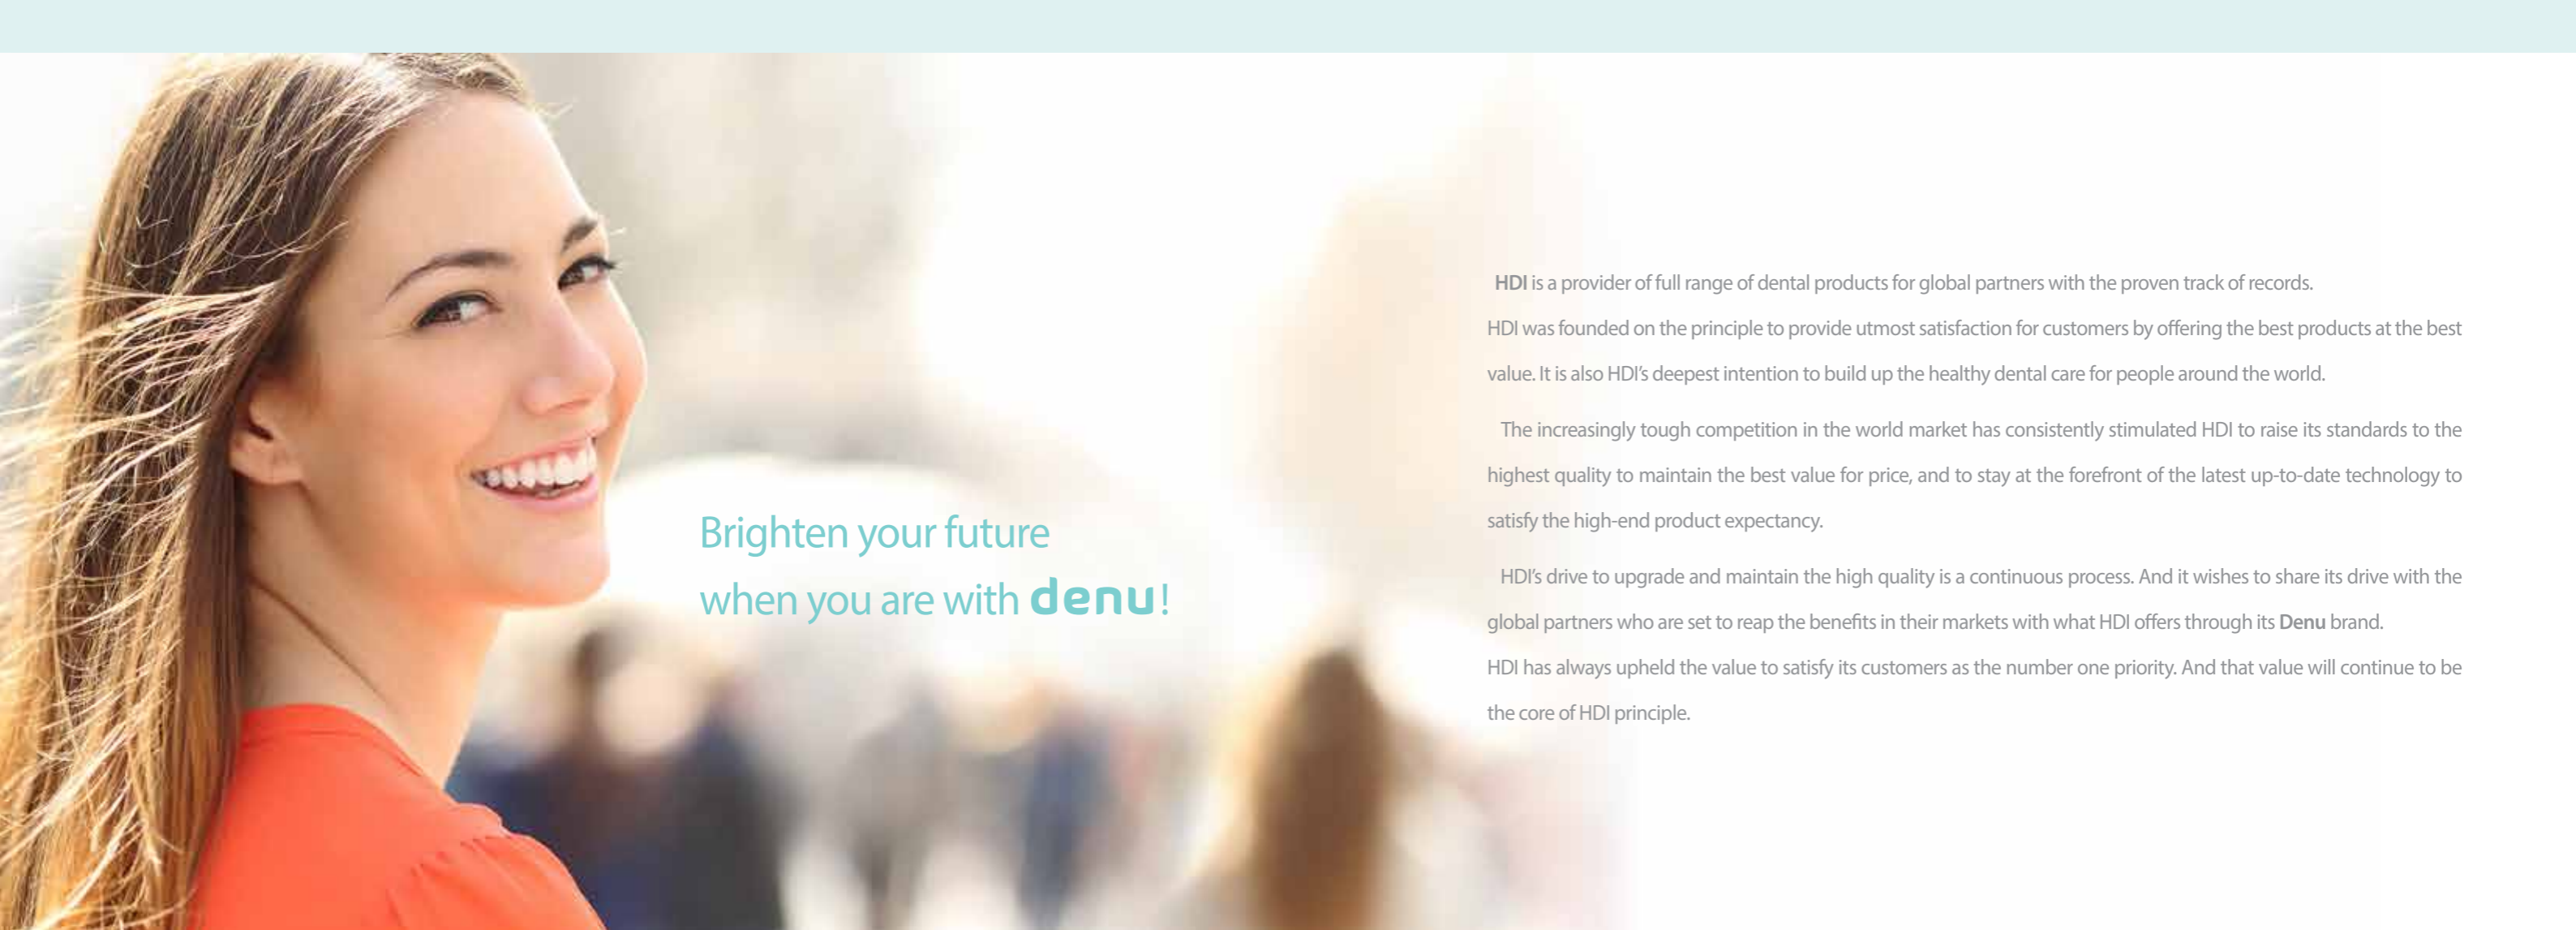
Brighten your future
when you are with denu!

HDI is a provider of full range of dental products for global partners with the proven track of records.
HDI was founded on the principle to provide utmost satisfaction for customers by offering the best products at the best value. It is also HDI's deepest intention to build up the healthy dental care for people around the world.

The increasingly tough competition in the world market has consistently stimulated HDI to raise its standards to the highest quality to maintain the best value for price, and to stay at the forefront of the latest up-to-date technology to satisfy the high-end product expectancy.

HDI's drive to upgrade and maintain the high quality is a continuous process. And it wishes to share its drive with the global partners who are set to reap the benefits in their markets with what HDI offers through its Denu brand.
HDI has always upheld the value to satisfy its customers as the number one priority. And that value will continue to be the core of HDI principle.